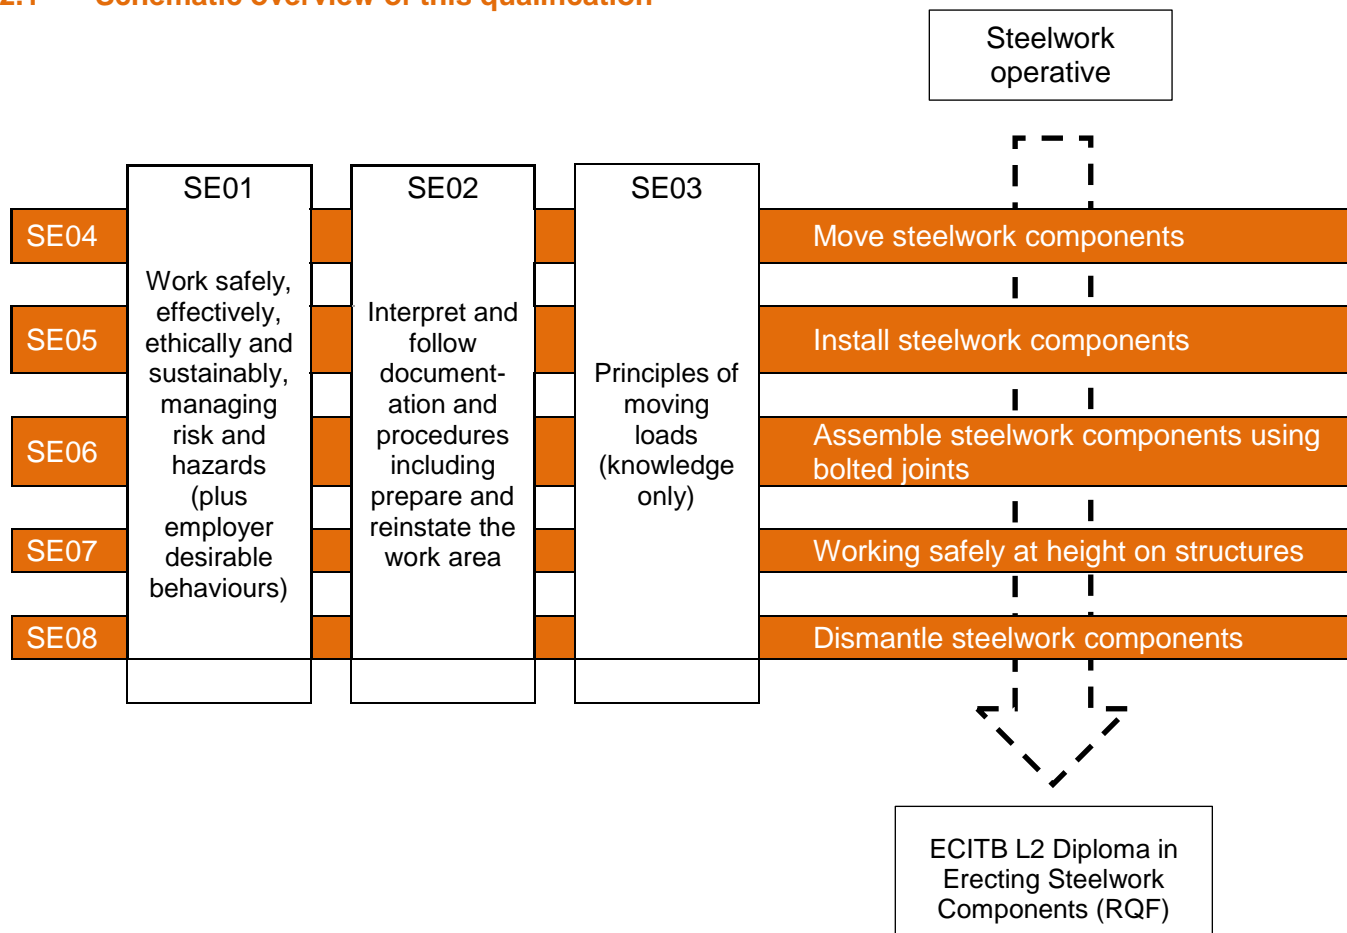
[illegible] Schematic overview of this qualification

Steelwork operative

SE01

Work safely, effectively, ethically and sustainably, managing risk and hazards (plus employer desirable behaviours)

SE02

Interpret and follow documentation and procedures including prepare and reinstate the work area

SE03

Principles of moving loads (knowledge only)

SE04 Move steelwork components

SE05 Install steelwork components

SE06 Assemble steelwork components using bolted joints

SE07 Working safely at height on structures

SE08 Dismantle steelwork components

ECITB L2 Diploma in Erecting Steelwork Components (RQF)